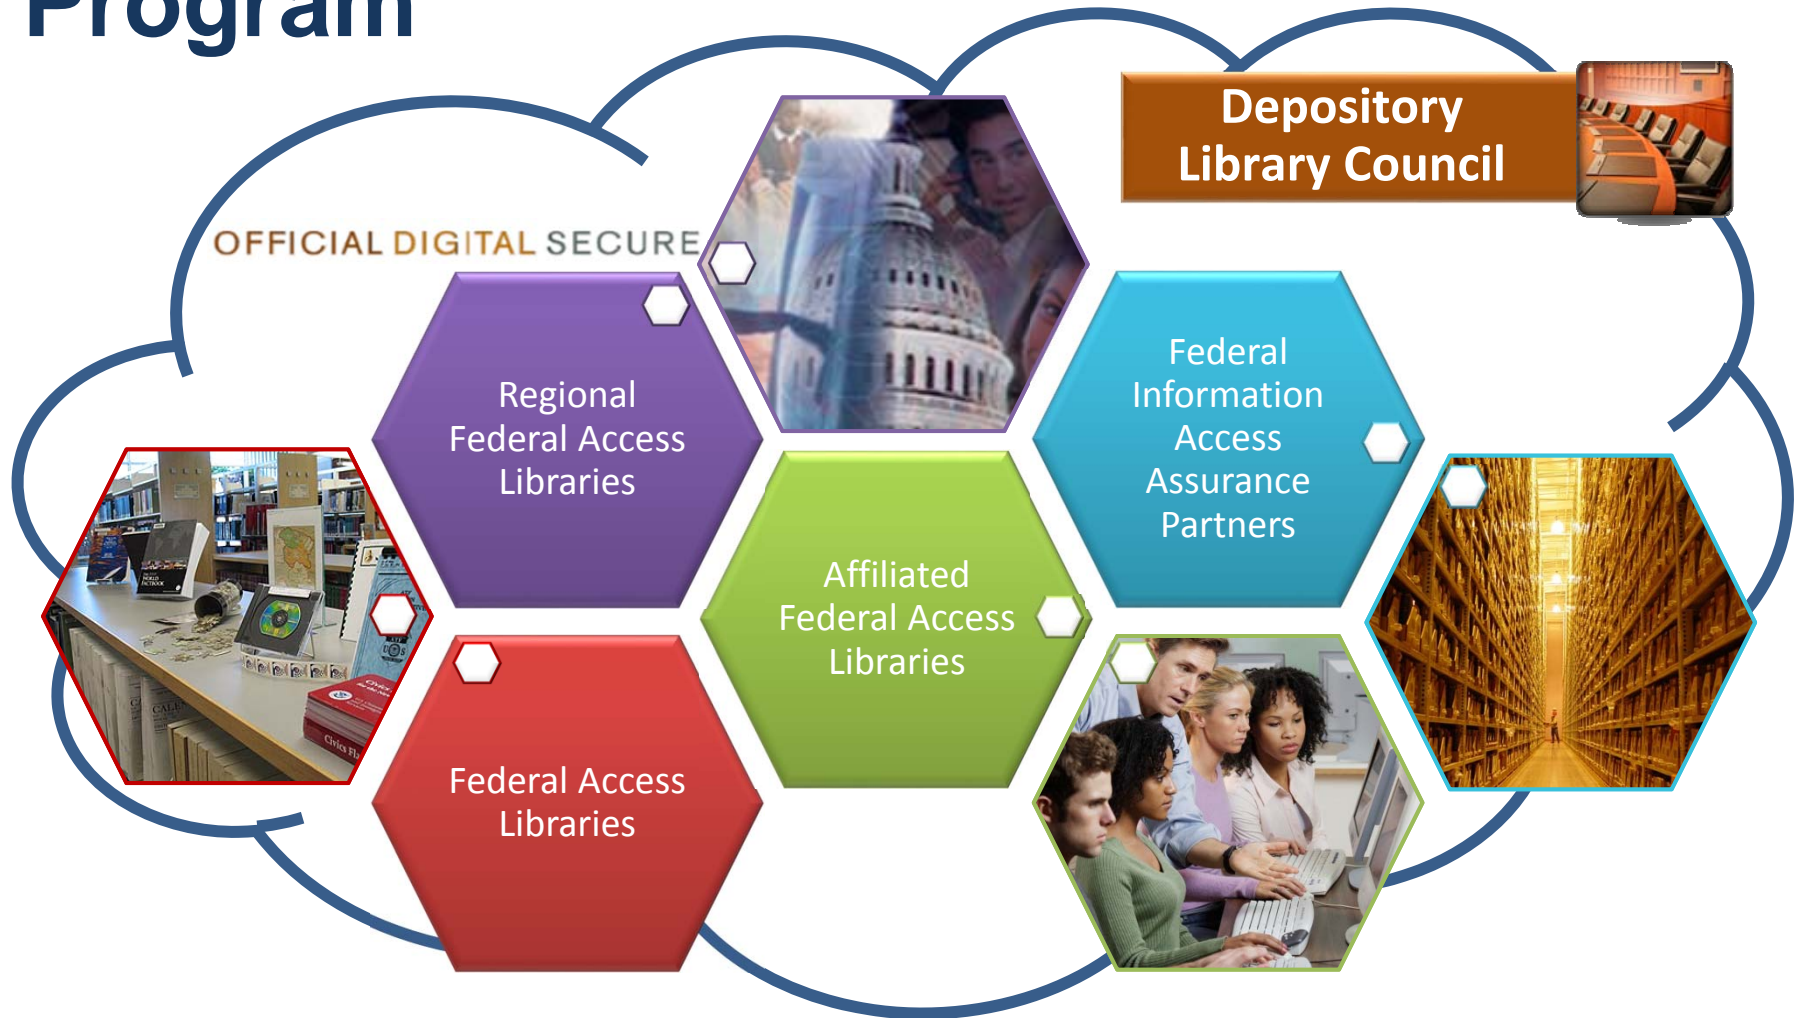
Program

Depository Library Council

OFFICIAL DIGITAL SECURE

Regional Federal Access Libraries

Federal Information Access Assurance Partners

Affiliated Federal Access Libraries

Federal Access Libraries